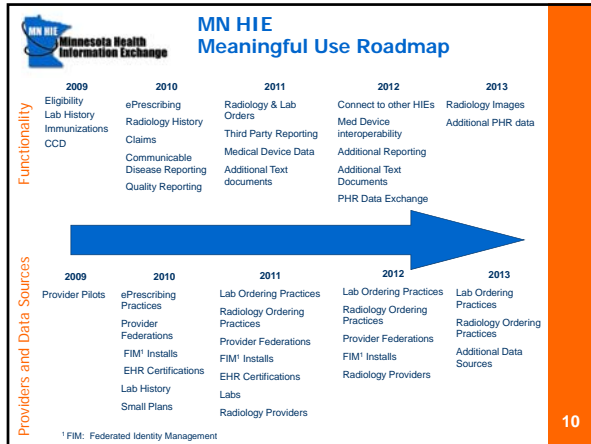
MN HIE Minnesota Health Information Exchange

MN HIE
Meaningful Use Roadmap

Functionality

2009
Eligibility
Lab History
Immunizations
CCD

2010
ePrescribing
Radiology History
Claims
Communicable Disease Reporting
Quality Reporting

2011
Radiology & Lab Orders
Third Party Reporting
Medical Device Data
Additional Text documents

2012
Connect to other HIEs
Med Device interoperability
Additional Reporting
Additional Text Documents
PHR Data Exchange

2013
Radiology Images
Additional PHR data

Providers and Data Sources

2009
Provider Pilots

2010
ePrescribing Practices
Provider Federations
FIM$^1$ Installs
EHR Certifications
Lab History
Small Plans

2011
Lab Ordering Practices
Radiology Ordering Practices
Provider Federations
FIM$^1$ Installs
EHR Certifications
Labs
Radiology Providers

2012
Lab Ordering Practices
Radiology Ordering Practices
Provider Federations
FIM$^1$ Installs
Radiology Providers

2013
Lab Ordering Practices
Radiology Ordering Practices
Additional Data Sources

$^1$ FIM: Federated Identity Management

10